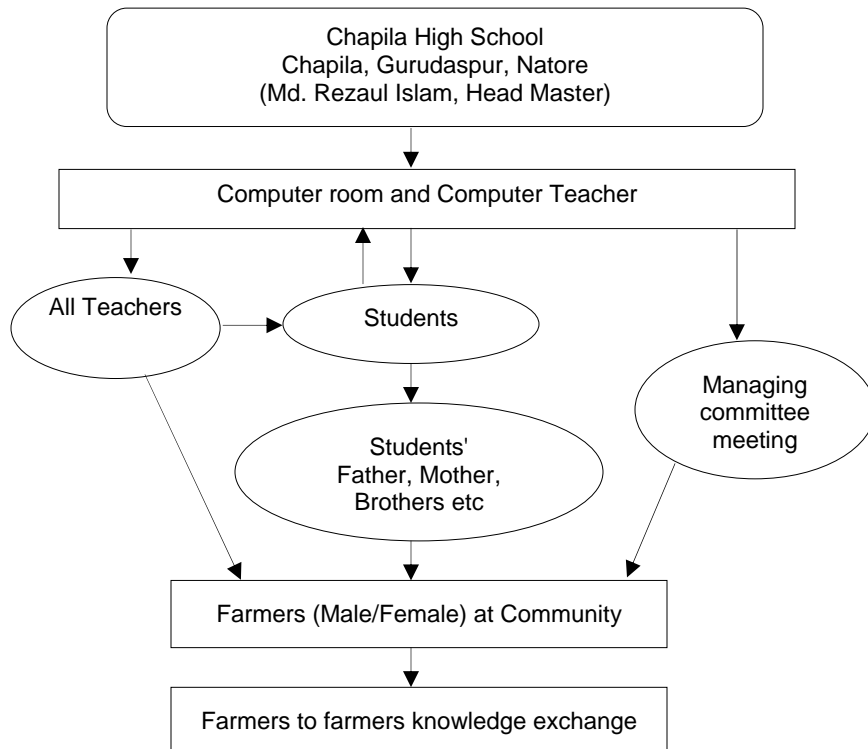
Chapila High School
Chapila, Gurudaspur, Natore
(Md. Rezaul Islam, Head Master)

Computer room and Computer Teacher

All Teachers

Students

Managing committee meeting

Students' Father, Mother, Brothers etc

Farmers (Male/Female) at Community

Farmers to farmers knowledge exchange